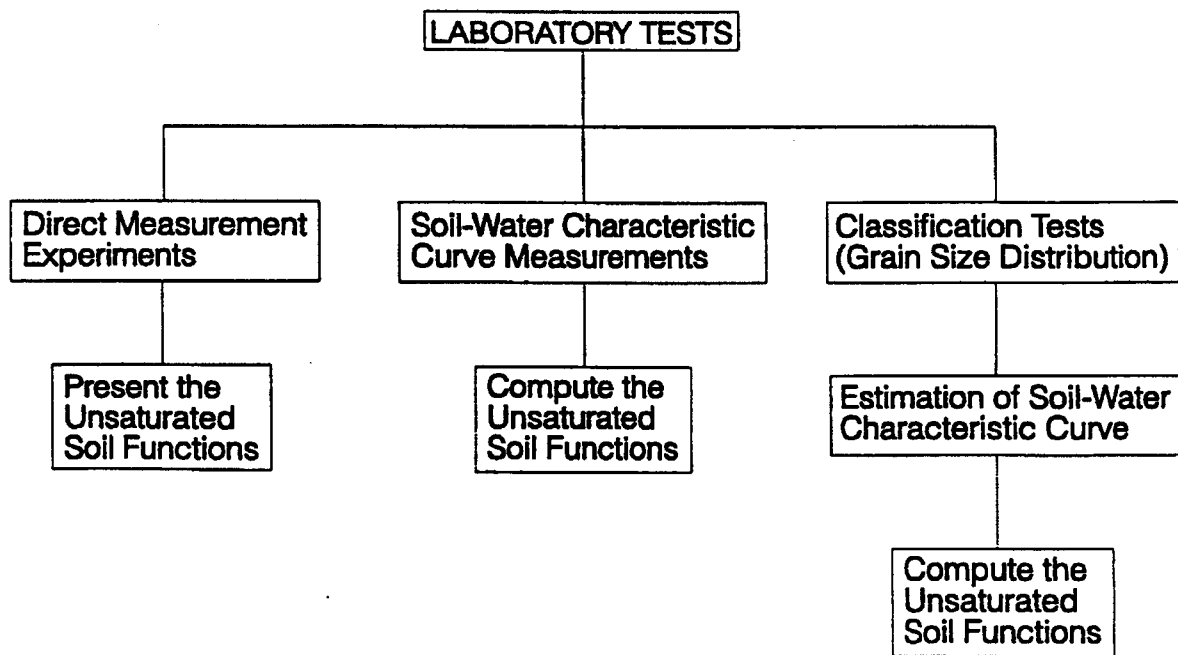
LABORATORY TESTS

Direct Measurement Experiments

Soil-Water Characteristic Curve Measurements

Classification Tests (Grain Size Distribution)

Present the Unsaturated Soil Functions

Compute the Unsaturated Soil Functions

Estimation of Soil-Water Characteristic Curve

Compute the Unsaturated Soil Functions